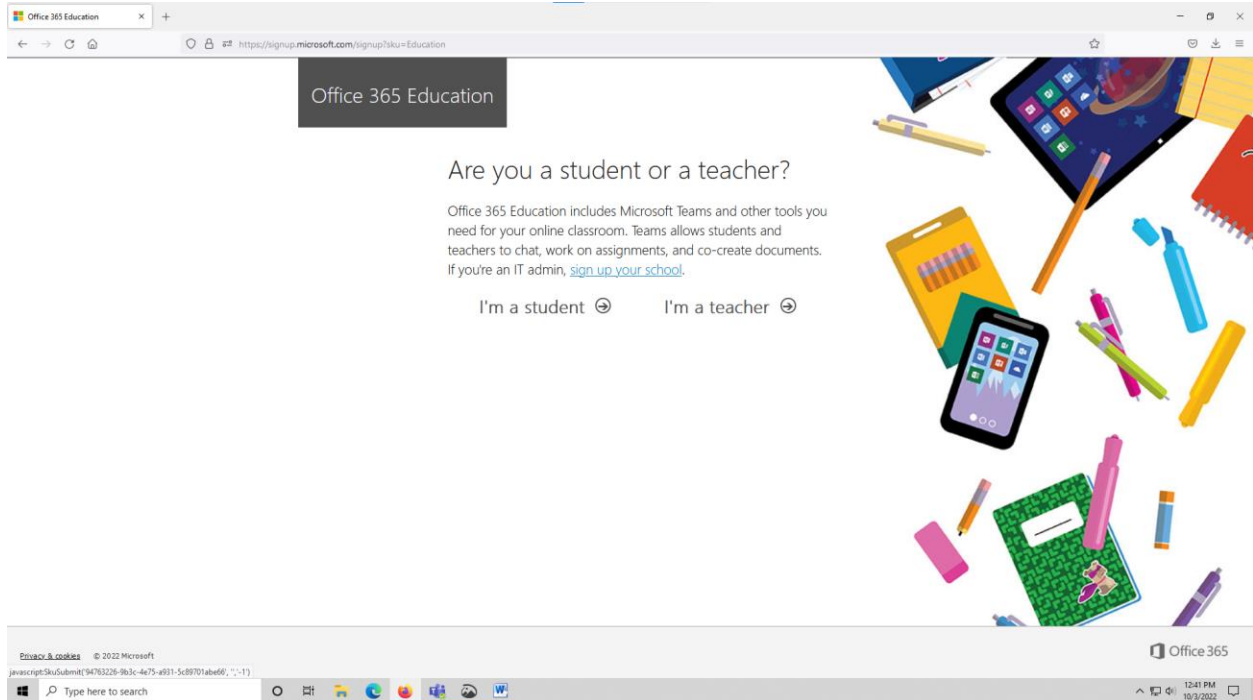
Office 365 Education ×

https://signup.microsoft.com/signup?sku=Education

Office 365 Education

Are you a student or a teacher?

Office 365 Education includes Microsoft Teams and other tools you need for your online classroom. Teams allows students and teachers to chat, work on assignments, and co-create documents. If you're an IT admin, sign up your school.

I'm a student ⊖ I'm a teacher ⊖

Privacy & cookies © 2022 Microsoft

javascript:SkuSubmit('94763226-9b3c-4e75-a931-5c89701abe66', '','-1')

Office 365

Type here to search

12:41 PM
10/3/2022